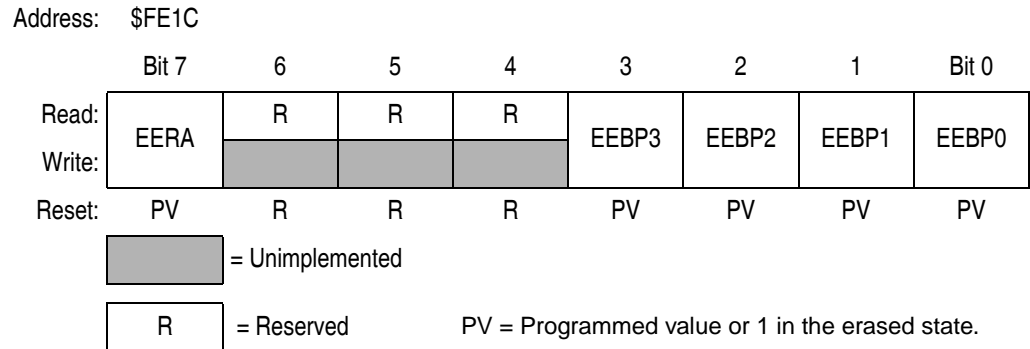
Address: $FE1C

| | Bit 7 | 6 | 5 | 4 | 3 | 2 | 1 | Bit 0 |
|---|---|---|---|---|---|---|---|---|
| Read: | EERA | R | R | R | EEBP3 | EEBP2 | EEBP1 | EEBP0 |
| Write: | | | | | | | | |
| Reset: | PV | R | R | R | PV | PV | PV | PV |

= Unimplemented

R = Reserved

PV = Programmed value or 1 in the erased state.